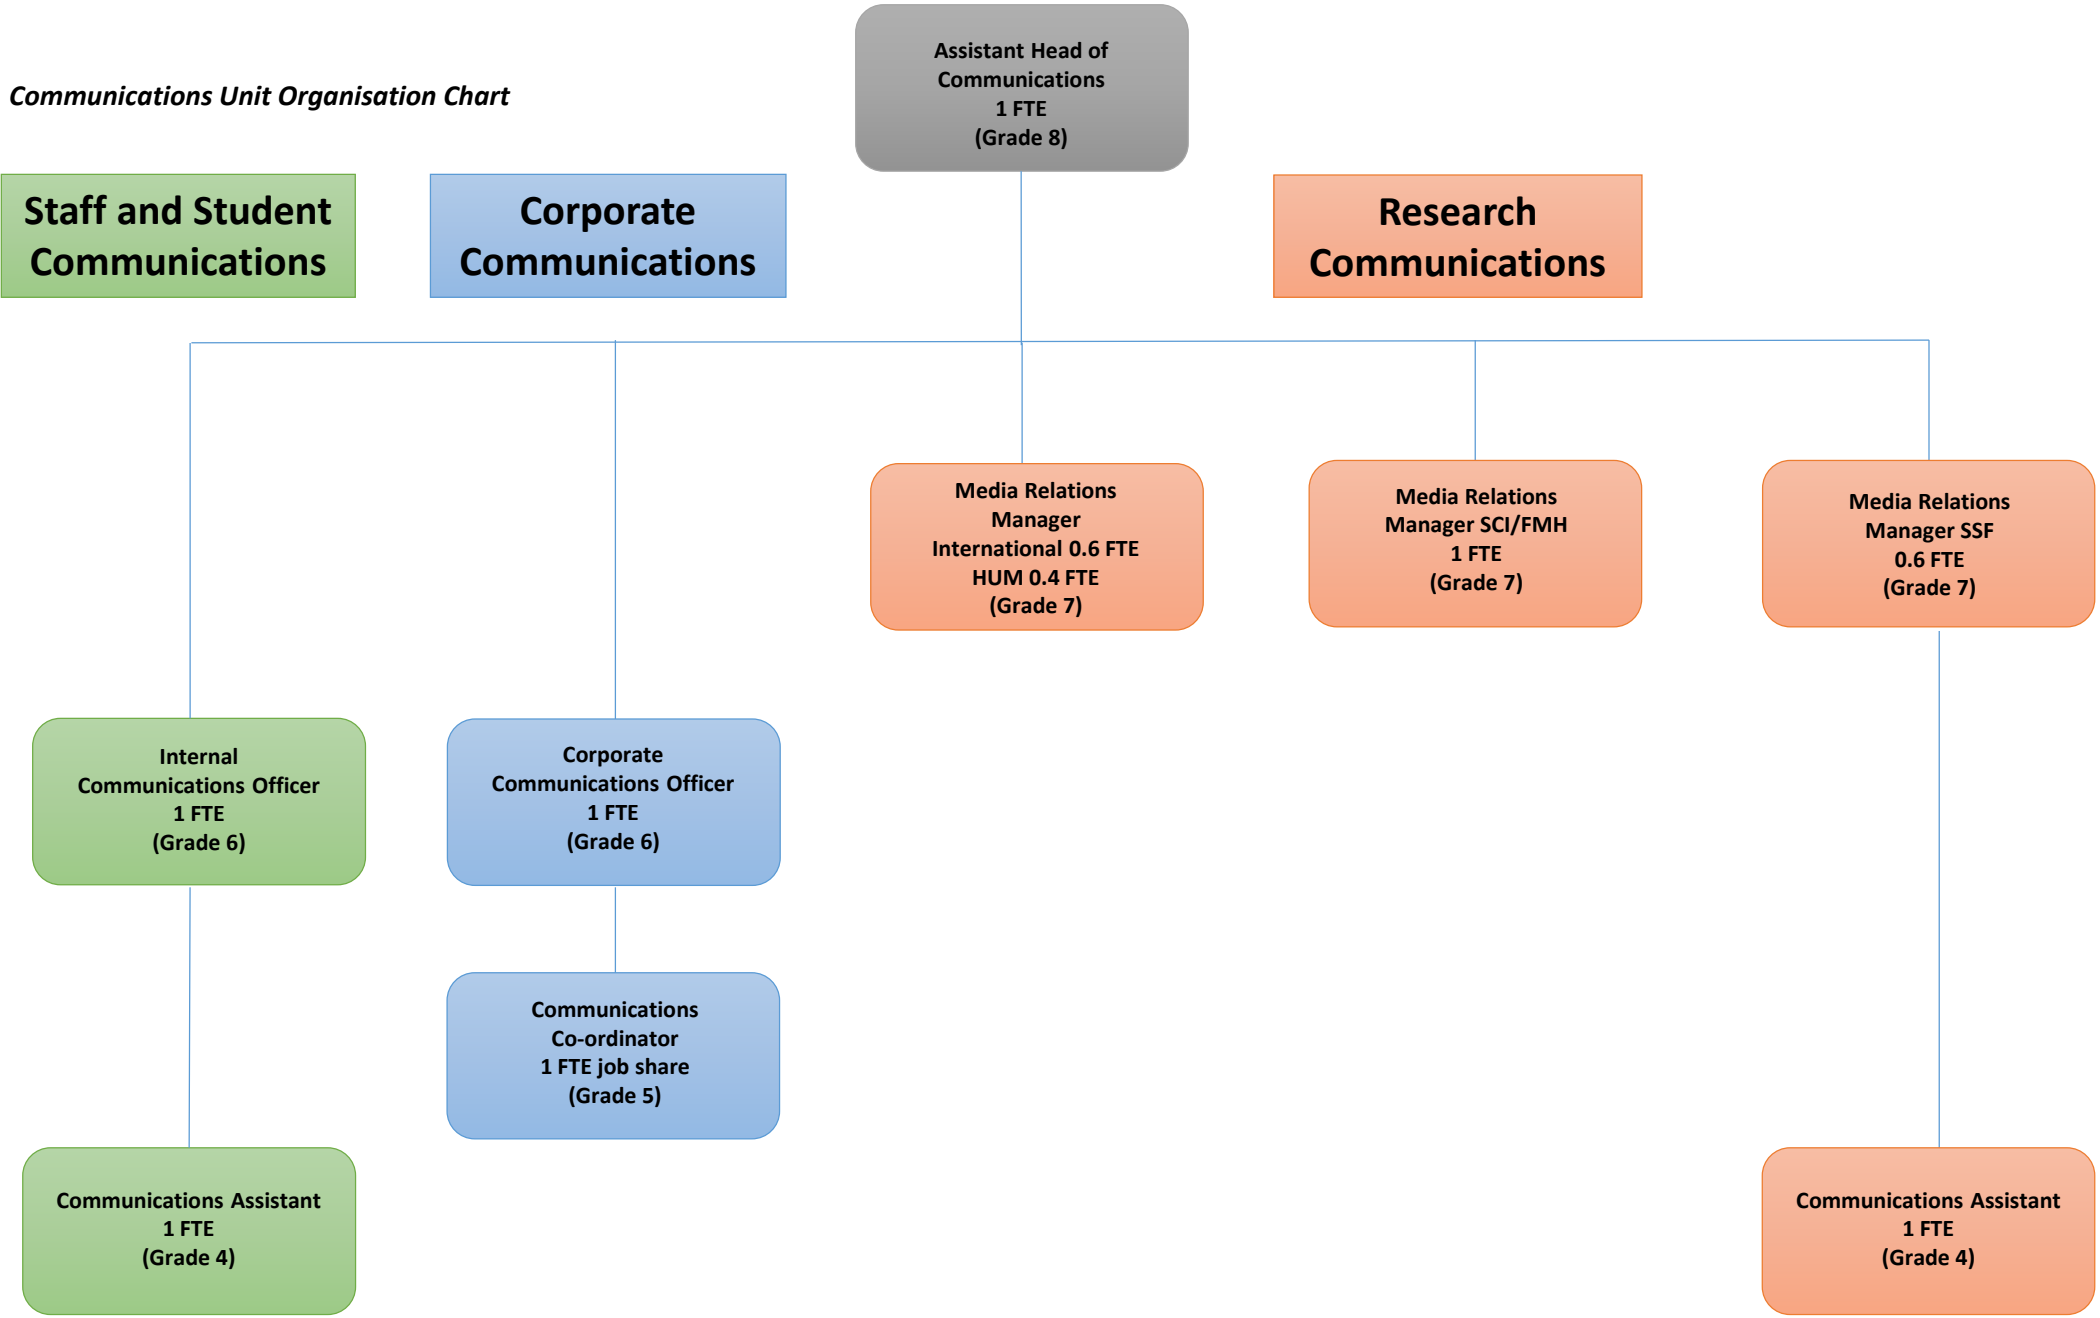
Communications Unit Organisation Chart

Assistant Head of Communications
1 FTE
(Grade 8)

Staff and Student Communications

Corporate Communications

Research Communications

Media Relations Manager
International 0.6 FTE
HUM 0.4 FTE
(Grade 7)

Media Relations Manager SCI/FMH
1 FTE
(Grade 7)

Media Relations Manager SSF
0.6 FTE
(Grade 7)

Internal Communications Officer
1 FTE
(Grade 6)

Corporate Communications Officer
1 FTE
(Grade 6)

Communications Co-ordinator
1 FTE job share
(Grade 5)

Communications Assistant
1 FTE
(Grade 4)

Communications Assistant
1 FTE
(Grade 4)